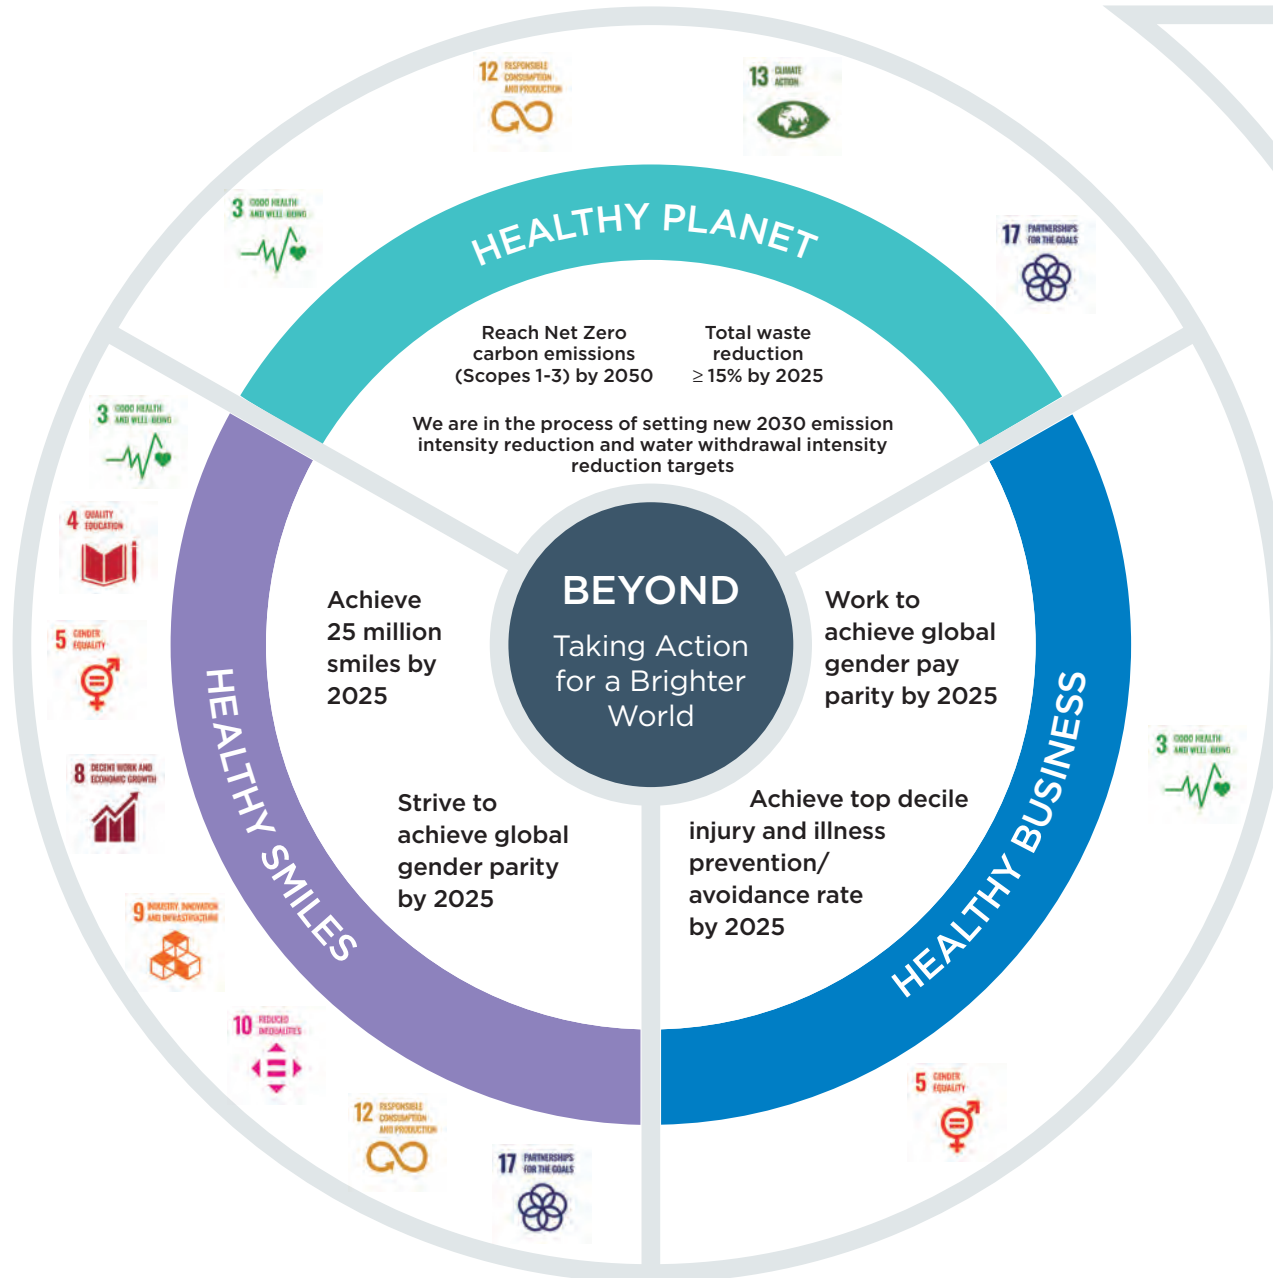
12 RESPONSIBLE CONSUMPTION AND PRODUCTION

13 CLIMATE ACTION

3 GOOD HEALTH AND WELL-BEING

17 PARTNERSHIPS FOR THE GOALS

HEALTHY PLANET

Reach Net Zero carbon emissions (Scopes 1-3) by 2050

Total waste reduction ≥ 15% by 2025

We are in the process of setting new 2030 emission intensity reduction and water withdrawal intensity reduction targets

3 GOOD HEALTH AND WELL-BEING

4 QUALITY EDUCATION

5 GENDER EQUALITY

8 DECENT WORK AND ECONOMIC GROWTH

9 INDUSTRY, INNOVATION AND INFRASTRUCTURE

10 REDUCED INEQUALITIES

12 RESPONSIBLE CONSUMPTION AND PRODUCTION

17 PARTNERSHIPS FOR THE GOALS

HEALTHY SMILES

Achieve 25 million smiles by 2025

Strive to achieve global gender parity by 2025

BEYOND

Taking Action for a Brighter World

Work to achieve global gender pay parity by 2025

Achieve top decile injury and illness prevention/ avoidance rate by 2025

HEALTHY BUSINESS

3 GOOD HEALTH AND WELL-BEING

5 GENDER EQUALITY